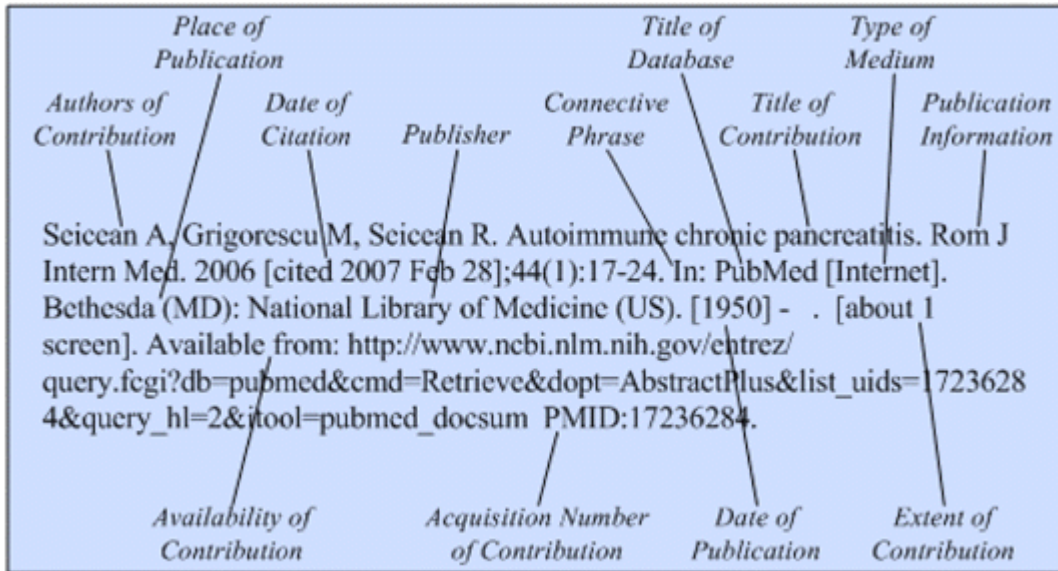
Place of Publication

Title of Database

Type of Medium

Authors of Contribution

Date of Citation

Publisher

Connective Phrase

Title of Contribution

Publication Information

Seicean A, Grigorescu M, Seicean R. Autoimmune chronic pancreatitis. Rom J Intern Med. 2006 [cited 2007 Feb 28];44(1):17-24. In: PubMed [Internet]. Bethesda (MD): National Library of Medicine (US). [1950] - . [about 1 screen]. Available from: http://www.ncbi.nlm.nih.gov/entrez/query.fcgi?db=pubmed&cmd=Retrieve&dopt=AbstractPlus&list_uids=17236284&query_hl=2&itool=pubmed_docsum PMID:17236284.

Availability of Contribution

Acquisition Number of Contribution

Date of Publication

Extent of Contribution